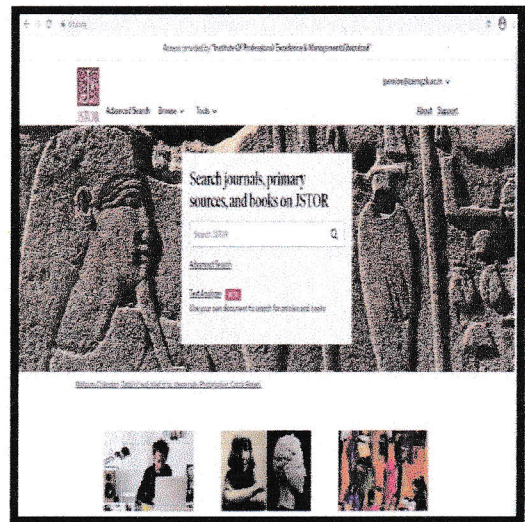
Access provided by "Institute Of Professional Excellence & Management Ghaziabad"

JSTOR

Advanced Search Browse ∨ Tools ∨

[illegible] ∨

About Support

Search journals, primary sources, and books on JSTOR

Search JSTOR

Advanced Search

Text Analyzer NEW

Use your own document to search for articles and books

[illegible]